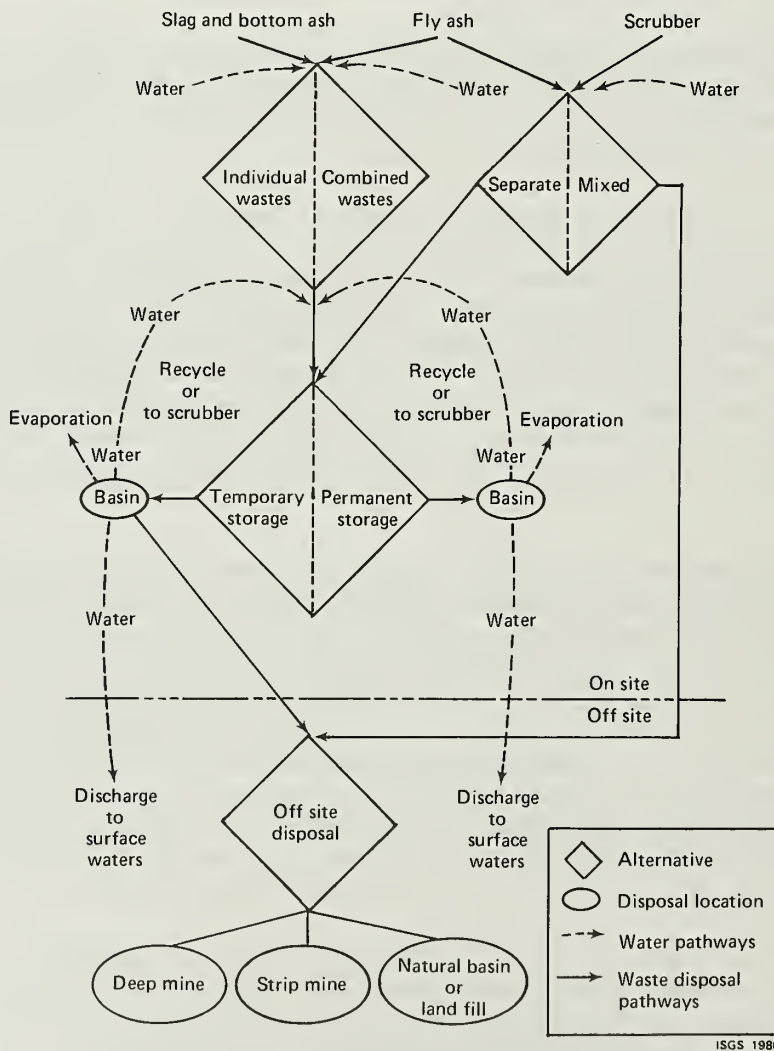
Slag and bottom ash

Fly ash

Scrubber

Water

Water

Water

Individual wastes

Combined wastes

Separate

Mixed

Water

Water

Recycle or to scrubber

Recycle or to scrubber

Evaporation

Evaporation

Water

Water

Basin

Temporary storage

Permanent storage

Basin

Water

Water

On site

Off site

Discharge to surface waters

Off site disposal

Discharge to surface waters

Alternative

Disposal location

Water pathways

Waste disposal pathways

Deep mine

Strip mine

Natural basin or land fill

ISGS 198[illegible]